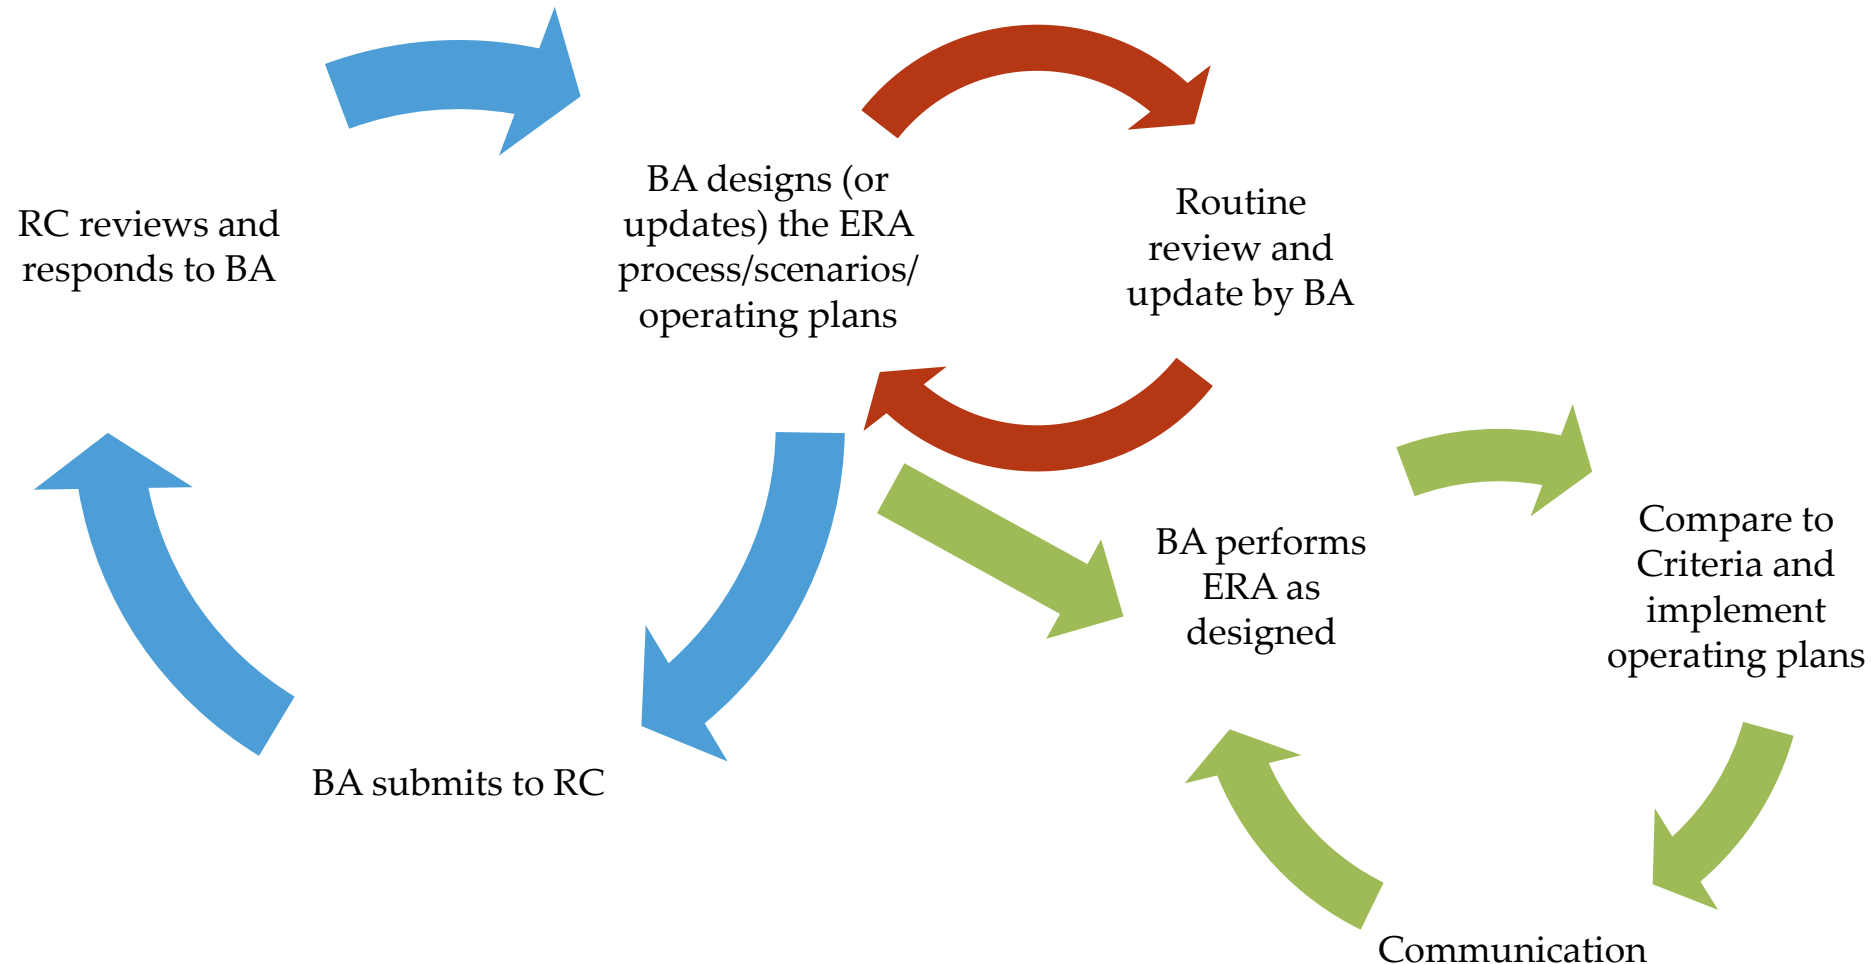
BA designs (or updates) the ERA process/scenarios/ operating plans

Routine review and update by BA

RC reviews and responds to BA

BA performs ERA as designed

Compare to Criteria and implement operating plans

BA submits to RC

Communication